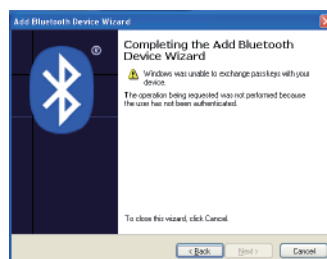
Add Bluetooth Device Wizard

Completing the Add Bluetooth Device Wizard

Windows was unable to exchange passkeys with your device.

The operation being requested was not performed because the user has not been authenticated.

To close this wizard, click Cancel.

< Back
Next >
Cancel